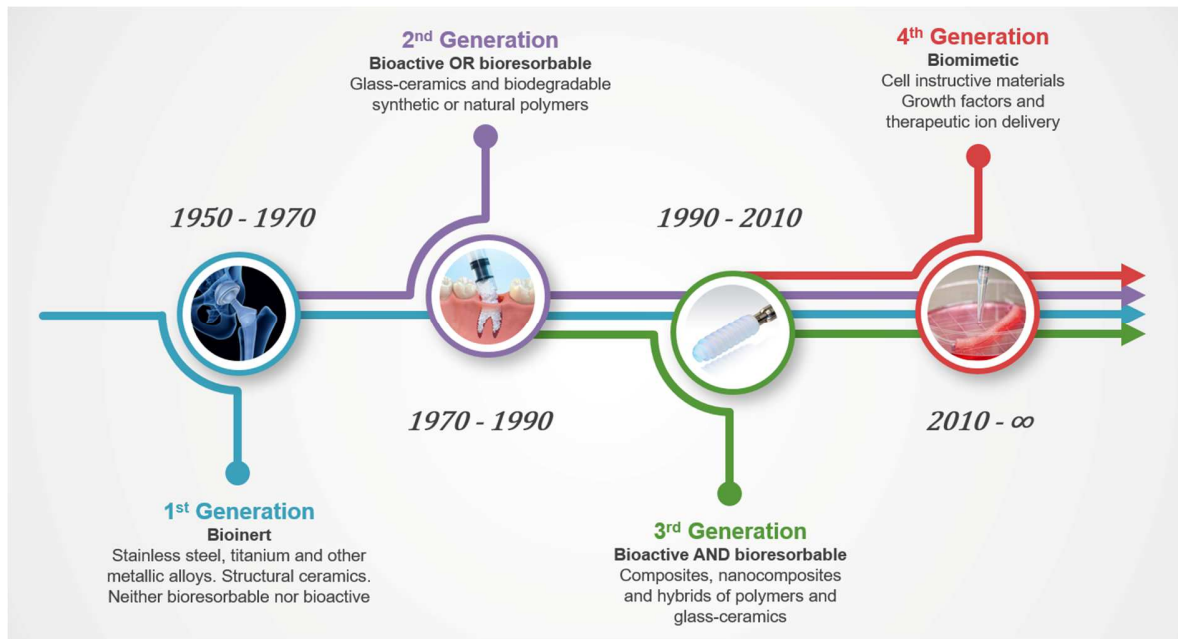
2$^{nd}$ Generation
Bioactive OR bioresorbable
Glass-ceramics and biodegradable synthetic or natural polymers

4$^{th}$ Generation
Biomimetic
Cell instructive materials
Growth factors and therapeutic ion delivery

1950 - 1970

1990 - 2010

1970 - 1990

2010 - $\infty$

1$^{st}$ Generation
Bioinert
Stainless steel, titanium and other metallic alloys. Structural ceramics. Neither bioresorbable nor bioactive

3$^{rd}$ Generation
Bioactive AND bioresorbable
Composites, nanocomposites and hybrids of polymers and glass-ceramics